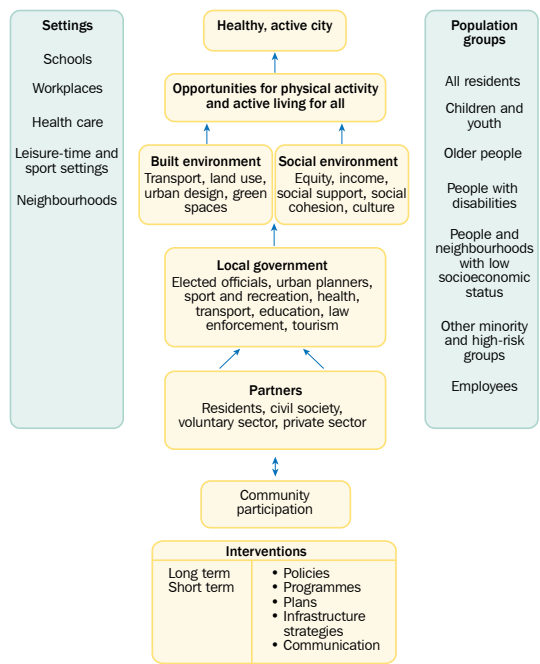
Settings

Schools

Workplaces

Health care

Leisure-time and sport settings

Neighbourhoods

Healthy, active city

Opportunities for physical activity and active living for all

Built environment
Transport, land use, urban design, green spaces

Social environment
Equity, income, social support, social cohesion, culture

Local government
Elected officials, urban planners, sport and recreation, health, transport, education, law enforcement, tourism

Partners
Residents, civil society, voluntary sector, private sector

Community participation

Interventions

Long term
Short term

• Policies
• Programmes
• Plans
• Infrastructure strategies
• Communication

Population groups

All residents

Children and youth

Older people

People with disabilities

People and neighbourhoods with low socioeconomic status

Other minority and high-risk groups

Employees